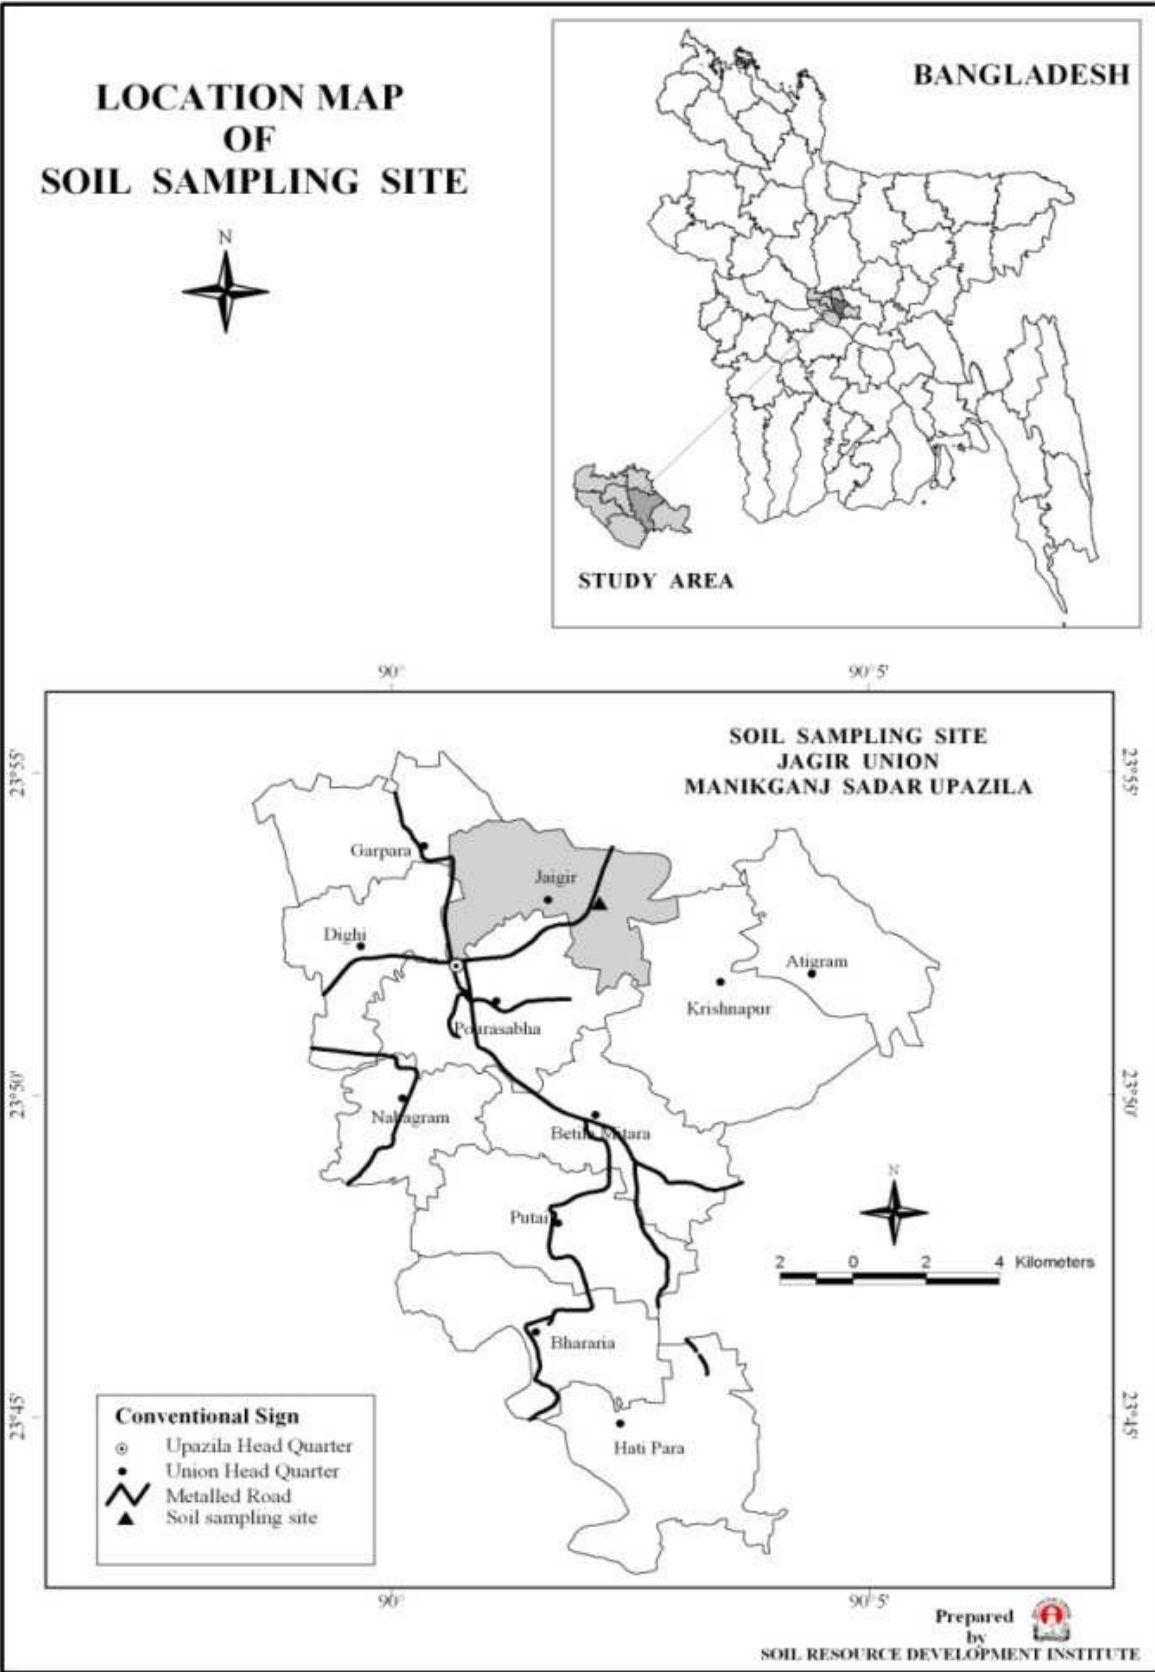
LOCATION MAP
OF
SOIL SAMPLING SITE

N

BANGLADESH

STUDY AREA

90°

90°5'

SOIL SAMPLING SITE
JAGIR UNION
MANIKGANJ SADAR UPAZILA

23°55'

23°55'

Garpara

Jagir

Dighi

Atigram

Krishnapur

Pourasabha

23°50'

23°50'

Nalagram

Betila Mitara

N

Putail

2 0 2 4 Kilometers

Bhararia

23°45'

23°45'

Hati Para

Conventional Sign
Upazila Head Quarter
Union Head Quarter
Metalled Road
Soil sampling site

90°

90°5'

Prepared
by
SOIL RESOURCE DEVELOPMENT INSTITUTE